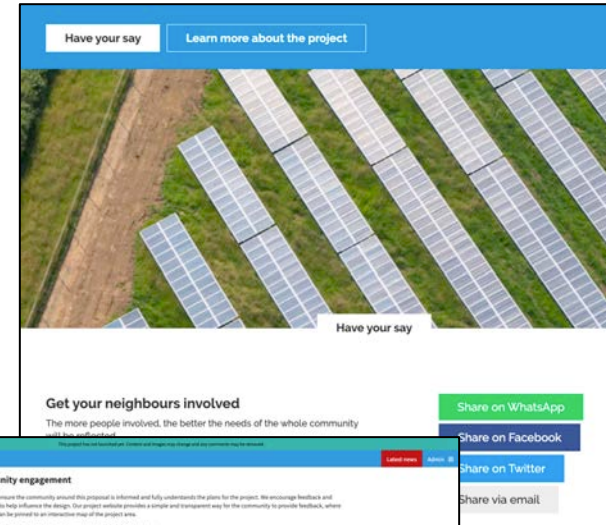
Have your say

Learn more about the project

Have your say

Get your neighbours involved

The more people involved, the better the needs of the whole community will be reflected

Share on WhatsApp

Share on Facebook

Share on Twitter

Share via email

This project has not launched yet. Content and images may change and any comments may be removed.

Latest news

Admin

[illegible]unity engagement

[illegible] ensure the community around this proposal is informed and fully understands the plans for the project. We encourage feedback and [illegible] to help influence the design. Our project website provides a simple and transparent way for the community to provide feedback, where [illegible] be pinned to an interactive map of the project area.